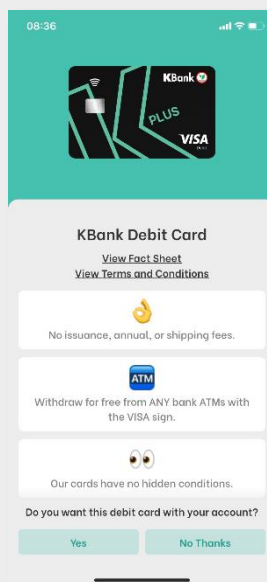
08:36

KBank

PLUS

VISA

KBank Debit Card

View Fact Sheet

View Terms and Conditions

👌

No issuance, annual, or shipping fees.

ATM

Withdraw for free from ANY bank ATMs with the VISA sign.

👀

Our cards have no hidden conditions.

Do you want this debit card with your account?

Yes

No Thanks